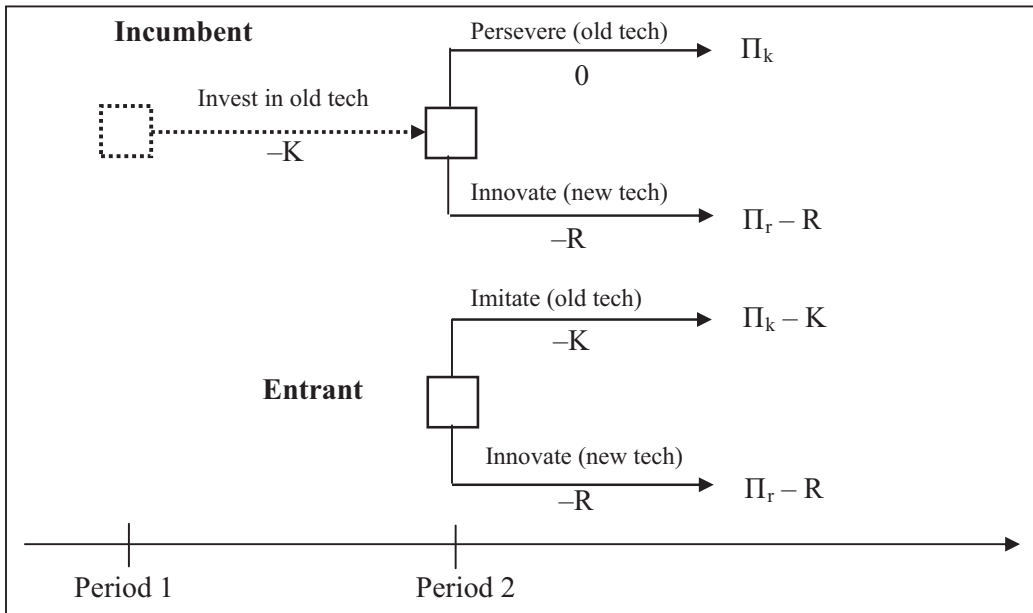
Incumbent

Invest in old tech

–K

Persevere (old tech)

0

$\Pi_k$

Innovate (new tech)

–R

$\Pi_r – R$

Imitate (old tech)

–K

$\Pi_k – K$

Entrant

Innovate (new tech)

–R

$\Pi_r – R$

Period 1

Period 2